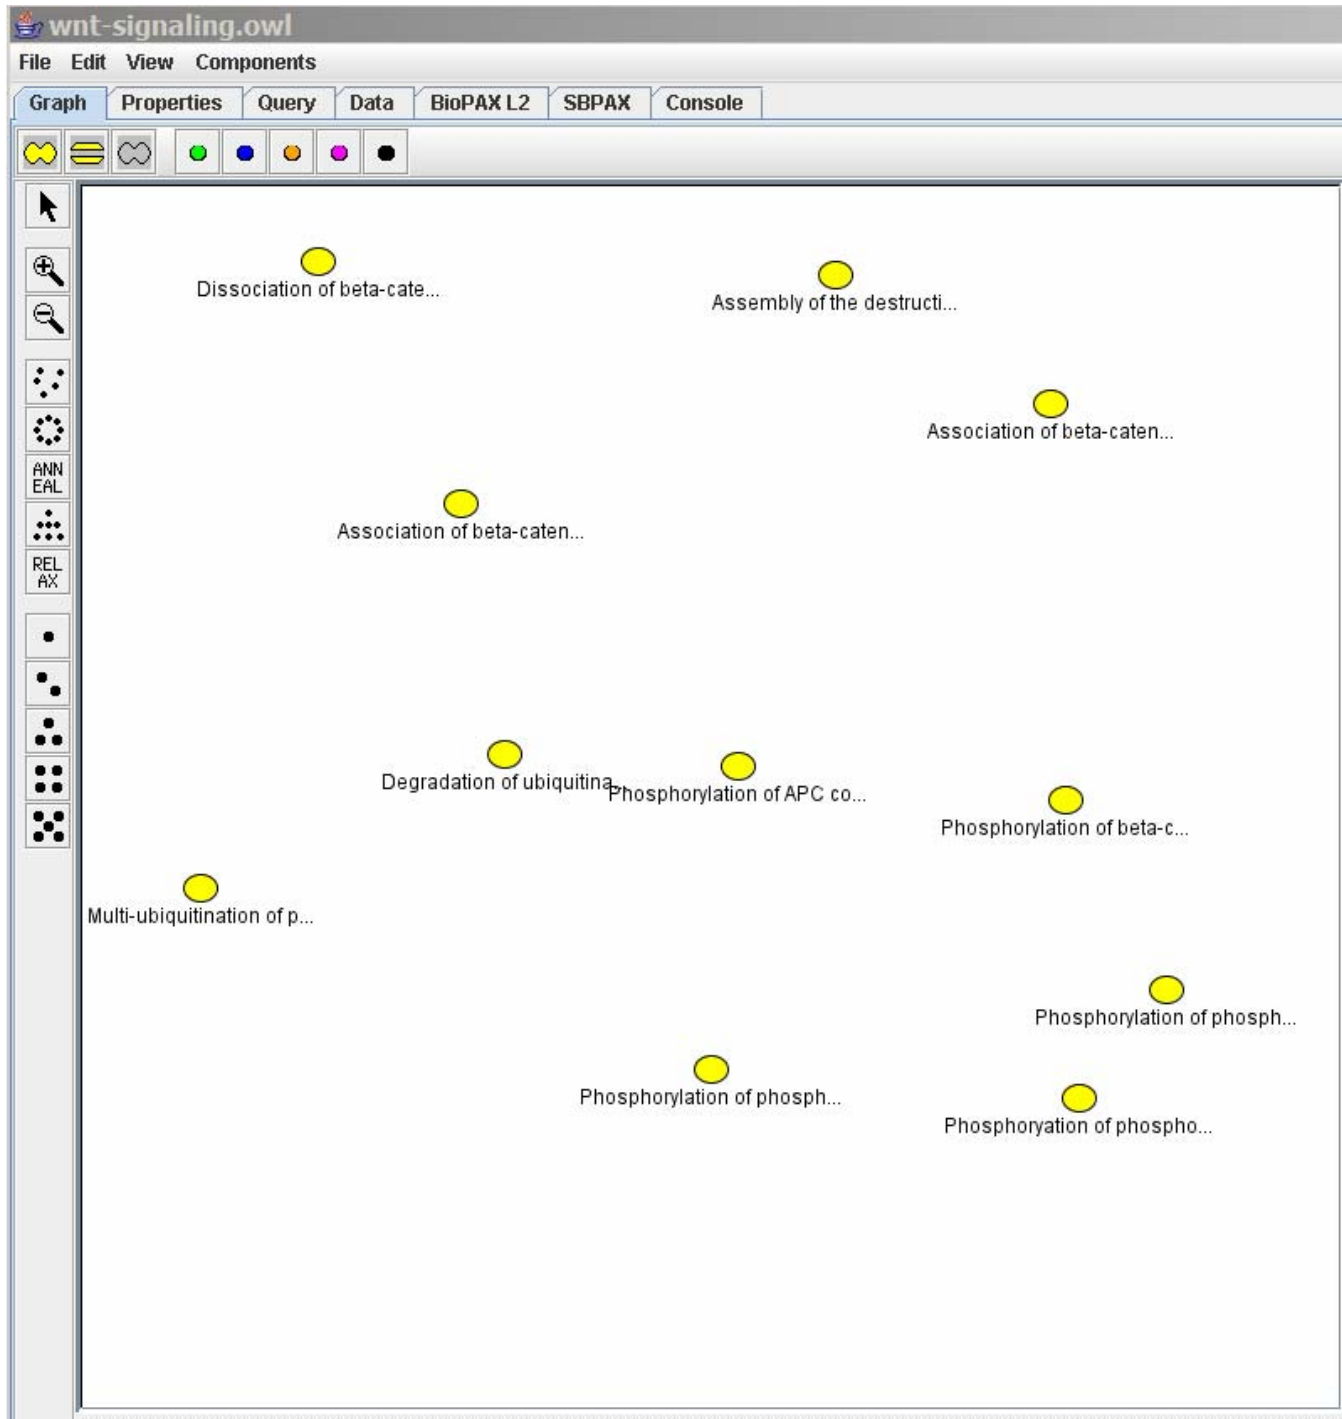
wnt-signaling.owl

File Edit View Components

Graph Properties Query Data BioPAX L2 SBPAX Console

ANN EAL

REL AX

Dissociation of beta-cate...

Assembly of the destructi...

Association of beta-caten...

Association of beta-caten...

Degradation of ubiquitina

Phosphorylation of APC co...

Phosphorylation of beta-c...

Multi-ubiquitination of p...

Phosphorylation of phosph...

Phosphorylation of phosph...

Phosphoryation of phospho...